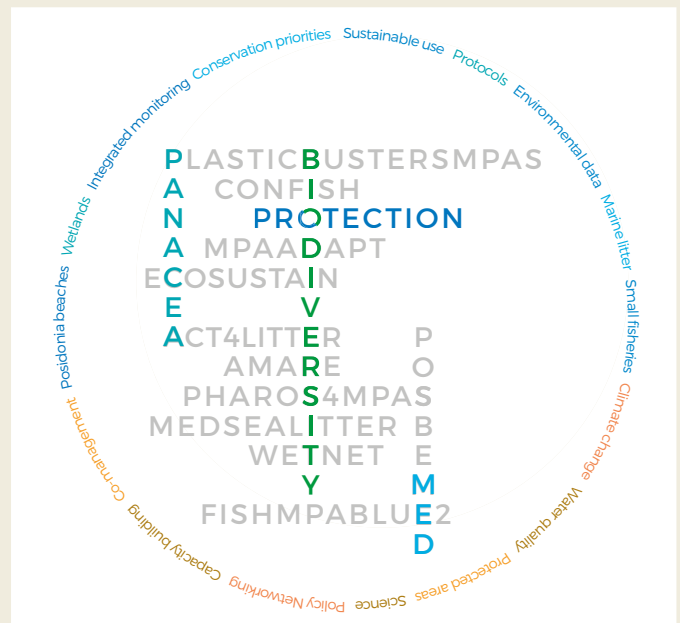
Conservation priorities Sustainable use Protocols Environmental data Marine litter Small fisheries Climate change Water quality Protected areas Science Policy Networking Capacity building Co-management Posidonia beaches Wetlands Integrated monitoring

PLASTICBUSTERSMPAS
CONFISH
PROTECTION
MPAADAPT
ECOSUSTAIN
ACT4LITTER
AMARE
PHAROS4MPAS
MEDSEALITTER
WETNET
FISHMPABLUE2

PANACEA
BIODIVERSITY
POSBEMED